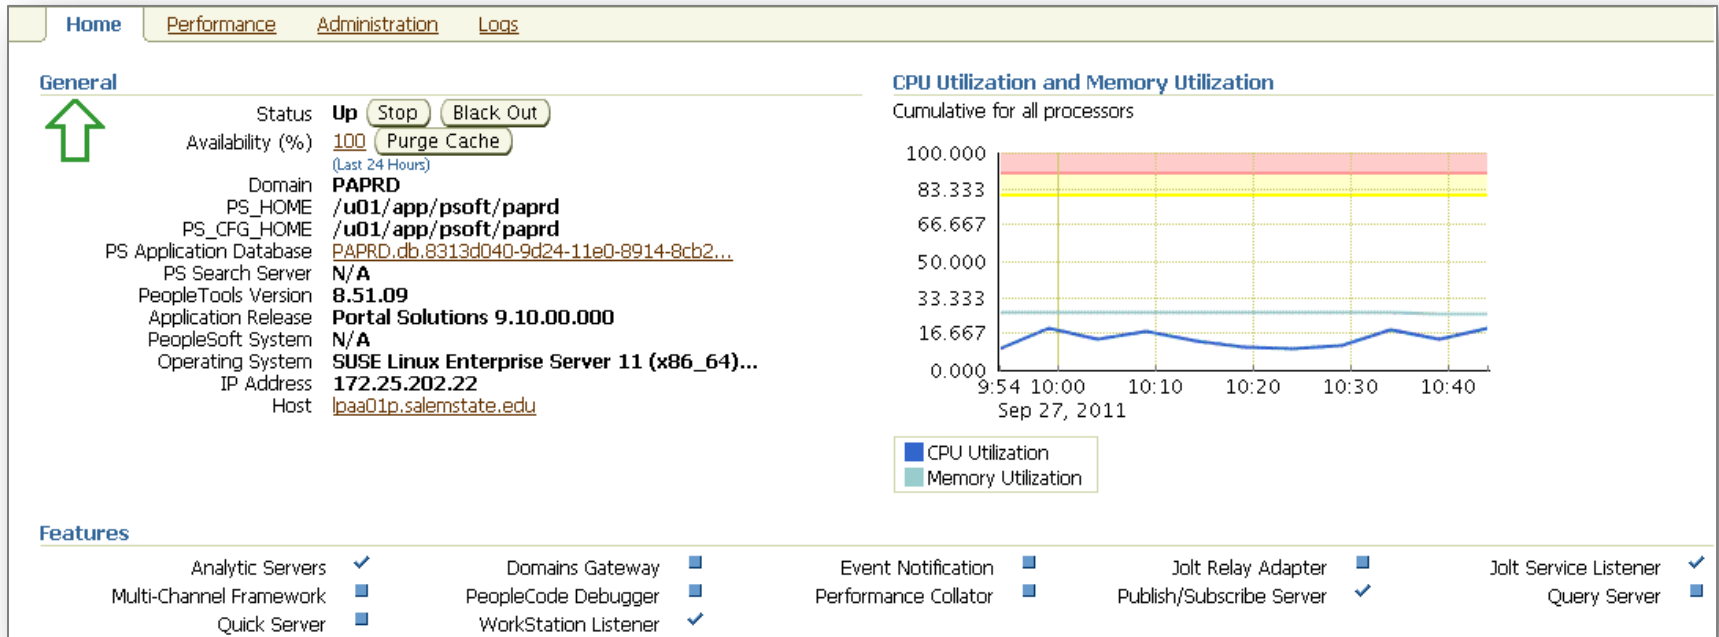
Home Performance Administration Logs

General

| | |
|---|---|
| Status | Up Stop Black Out |
| Availability (%) | 100 Purge Cache (Last 24 Hours) |
| Domain | PAPRD |
| PS_HOME | /u01/app/psoft/paprd |
| PS_CFG_HOME | /u01/app/psoft/paprd |
| PS Application Database | PAPRD.db.8313d040-9d24-11e0-8914-8cb2... |
| PS Search Server | N/A |
| PeopleTools Version | 8.51.09 |
| Application Release | Portal Solutions 9.10.00.000 |
| PeopleSoft System | N/A |
| Operating System | SUSE Linux Enterprise Server 11 (x86_64)... |
| IP Address | 172.25.202.22 |
| Host | lpaa01p.salemstate.edu |

CPU Utilization and Memory Utilization

Cumulative for all processors

100.000
83.333
66.667
50.000
33.333
16.667
0.000
9:54 10:00 10:10 10:20 10:30 10:40
Sep 27, 2011

CPU Utilization
Memory Utilization

Features

| | | | | | | | | | |
|---|---|---|---|---|---|---|---|---|---|
| Analytic Servers | ✓ | Domains Gateway | ■ | Event Notification | ■ | Jolt Relay Adapter | ■ | Jolt Service Listener | ✓ |
| Multi-Channel Framework | ■ | PeopleCode Debugger | ■ | Performance Collator | ■ | Publish/Subscribe Server | ✓ | Query Server | ■ |
| Quick Server | ■ | WorkStation Listener | ✓ | | | | | | |